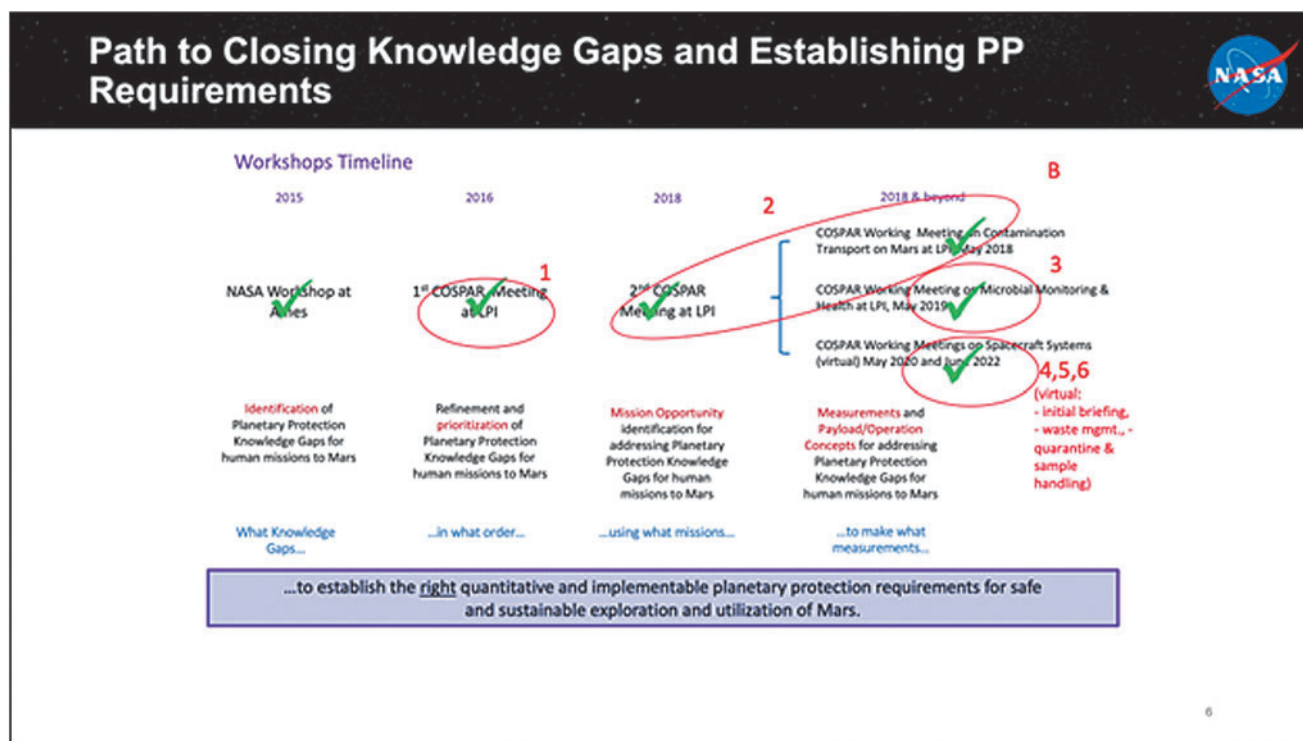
Path to Closing Knowledge Gaps and Establishing PP Requirements

NASA

Workshops Timeline

2015

2016

2018

2018 & beyond

B

2

1

3

NASA Workshop at Ames

1st COSPAR Meeting at LPI

2nd COSPAR Meeting at LPI

COSPAR Working Meeting on Contamination Transport on Mars at LPI, May 2018

COSPAR Working Meeting on Microbial Monitoring & Health at LPI, May 2019

COSPAR Working Meetings on Spacecraft Systems (virtual) May 2020 and June 2022

4,5,6
(virtual:
- initial briefing,
- waste mgmt., -
quarantine & sample handling)

Identification of Planetary Protection Knowledge Gaps for human missions to Mars

Refinement and prioritization of Planetary Protection Knowledge Gaps for human missions to Mars

Mission Opportunity identification for addressing Planetary Protection Knowledge Gaps for human missions to Mars

Measurements and Payload/Operation Concepts for addressing Planetary Protection Knowledge Gaps for human missions to Mars

What Knowledge Gaps...

...in what order...

...using what missions...

...to make what measurements...

...to establish the right quantitative and implementable planetary protection requirements for safe and sustainable exploration and utilization of Mars.

6